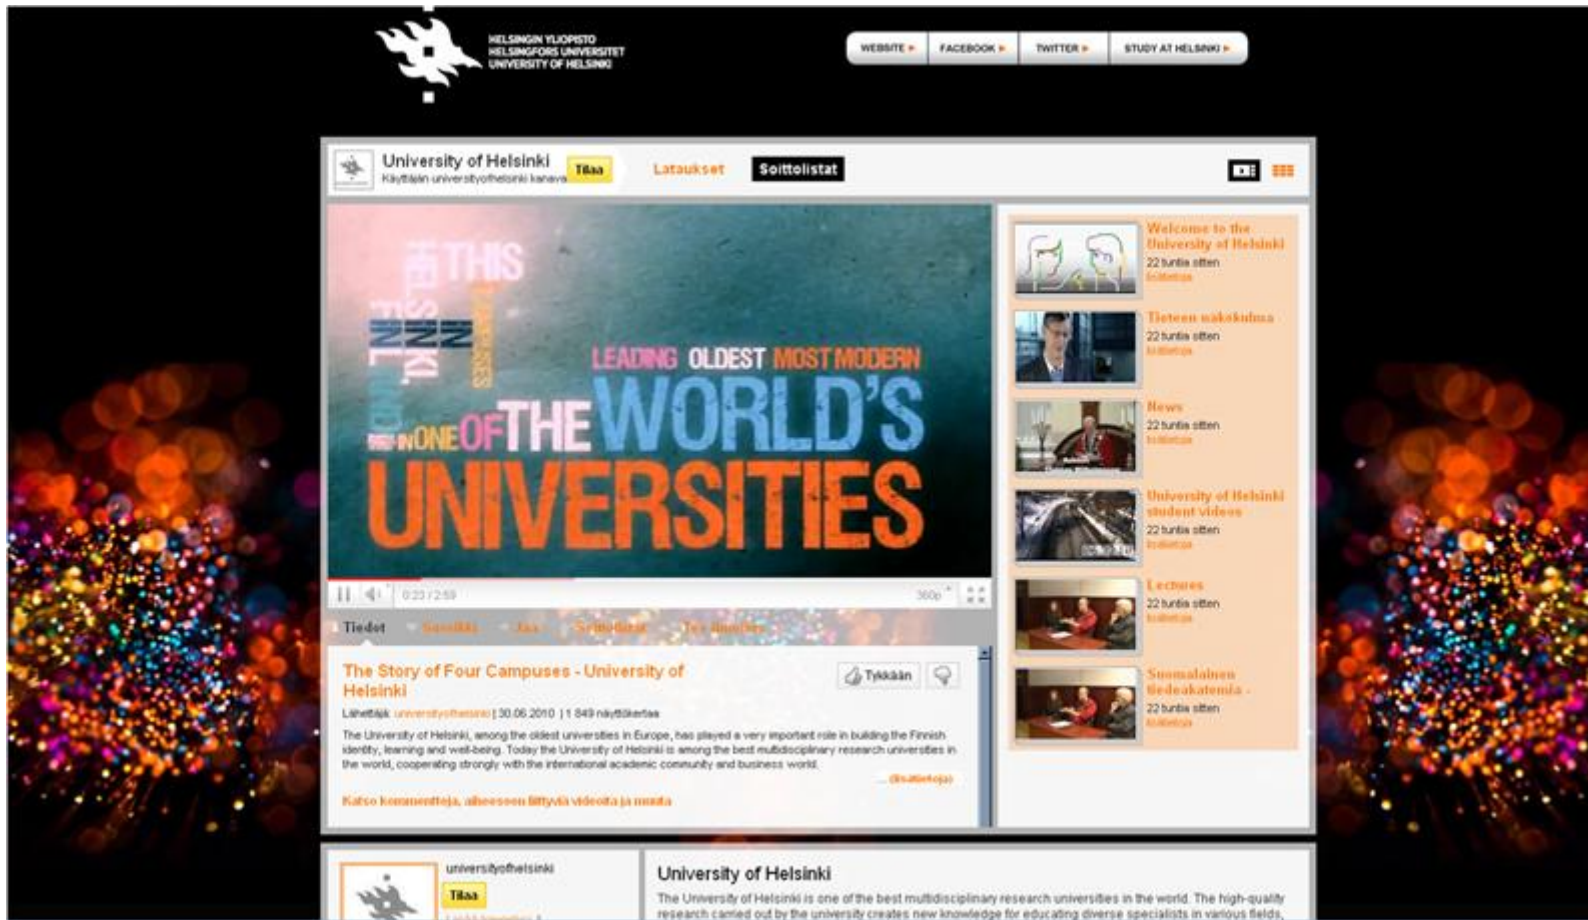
HELSINGIN YLIOPISTO
HELSINGFORS UNIVERSITET
UNIVERSITY OF HELSINKI

WEBSITE ▸ FACEBOOK ▸ TWITTER ▸ STUDY AT HELSINKI ▸

University of Helsinki
Käyttäjän universityofhelsinki kanava

Tilaa

Lataukset

Soittolistat

THIS HELSINKI, FINLAND LEADING OLDEST MOST MODERN ONE OF THE WORLD'S UNIVERSITIES

0:23 / 2:59 360p

Tiedot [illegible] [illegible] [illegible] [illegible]

The Story of Four Campuses - University of Helsinki

Tykkään

Lähettäjä: universityofhelsinki | 30.06.2010 | 1 849 näyttökertaa

The University of Helsinki, among the oldest universities in Europe, has played a very important role in building the Finnish identity, learning and well-being. Today the University of Helsinki is among the best multidisciplinary research universities in the world, cooperating strongly with the international academic community and business world.

... (lisätietoja)

Katso kommentteja, aiheeseen liittyviä videoita ja muuta

Welcome to the University of Helsinki
22 tuntia sitten
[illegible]

Tieteen näkökulma
22 tuntia sitten
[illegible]

News
22 tuntia sitten
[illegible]

University of Helsinki student videos
22 tuntia sitten
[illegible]

Lectures
22 tuntia sitten
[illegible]

Suomalainen tiedeakatemia -
22 tuntia sitten
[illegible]

universityofhelsinki
Tilaa
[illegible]

University of Helsinki
The University of Helsinki is one of the best multidisciplinary research universities in the world. The high-quality research carried out by the university creates new knowledge for educating diverse specialists in various fields,